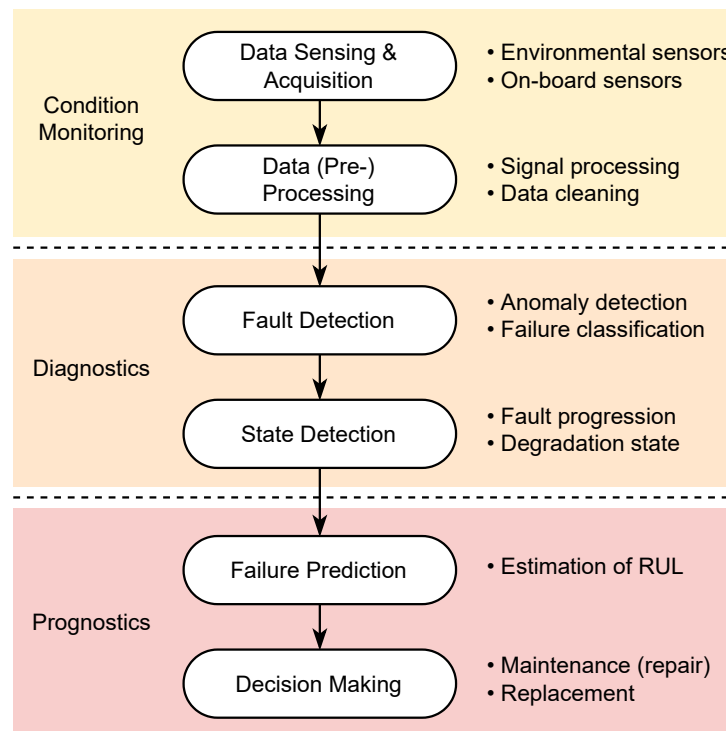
Condition Monitoring

Data Sensing & Acquisition

• Environmental sensors
• On-board sensors

Data (Pre-) Processing

• Signal processing
• Data cleaning

Diagnostics

Fault Detection

• Anomaly detection
• Failure classification

State Detection

• Fault progression
• Degradation state

Prognostics

Failure Prediction

• Estimation of RUL

Decision Making

• Maintenance (repair)
• Replacement